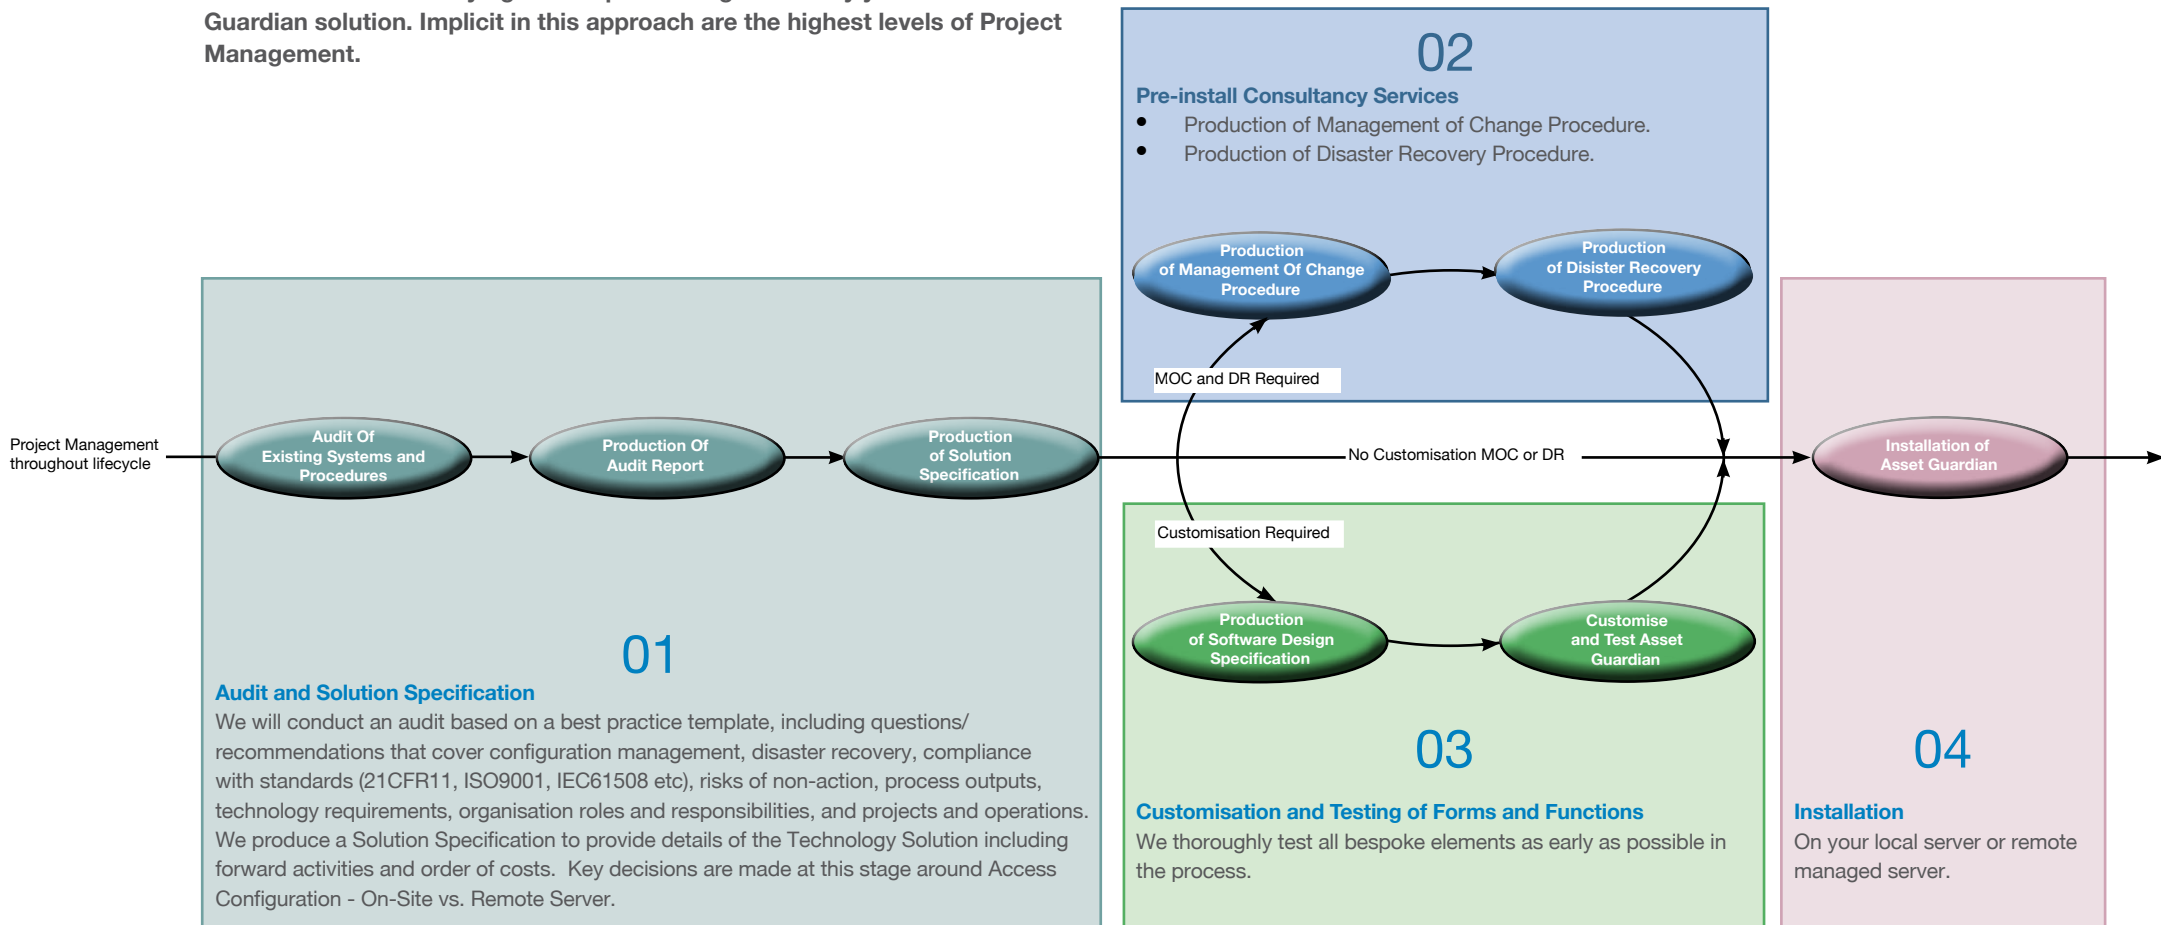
Guardian solution. Implicit in this approach are the highest levels of Project Management.

02
Pre-install Consultancy Services
- Production of Management of Change Procedure.
- Production of Disaster Recovery Procedure.

Production of Management Of Change Procedure

Production of Disister Recovery Procedure

MOC and DR Required

Project Management throughout lifecycle

Audit Of Existing Systems and Procedures

Production Of Audit Report

Production of Solution Specification

No Customisation MOC or DR

Installation of Asset Guardian

Customisation Required

Production of Software Design Specification

Customise and Test Asset Guardian

01
Audit and Solution Specification
We will conduct an audit based on a best practice template, including questions/ recommendations that cover configuration management, disaster recovery, compliance with standards (21CFR11, ISO9001, IEC61508 etc), risks of non-action, process outputs, technology requirements, organisation roles and responsibilities, and projects and operations. We produce a Solution Specification to provide details of the Technology Solution including forward activities and order of costs. Key decisions are made at this stage around Access Configuration - On-Site vs. Remote Server.

03
Customisation and Testing of Forms and Functions
We thoroughly test all bespoke elements as early as possible in the process.

04
Installation
On your local server or remote managed server.